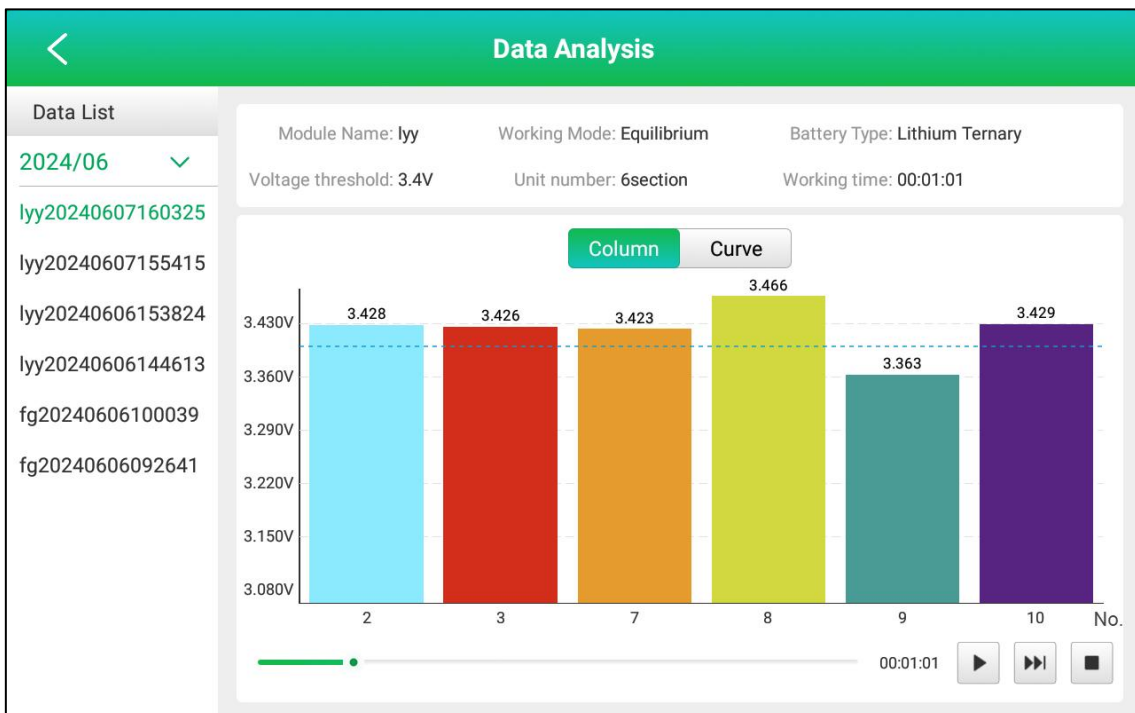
Data Analysis

Data List

2024/06

lyy20240607160325

lyy20240607155415

lyy20240606153824

lyy20240606144613

fg20240606100039

fg20240606092641

Module Name: lyy
Working Mode: Equilibrium
Battery Type: Lithium Ternary
Voltage threshold: 3.4V
Unit number: 6section
Working time: 00:01:01

Column
Curve

3.430V
3.360V
3.290V
3.220V
3.150V
3.080V

3.428
3.426
3.423
3.466
3.363
3.429

2
3
7
8
9
10
No.

00:01:01